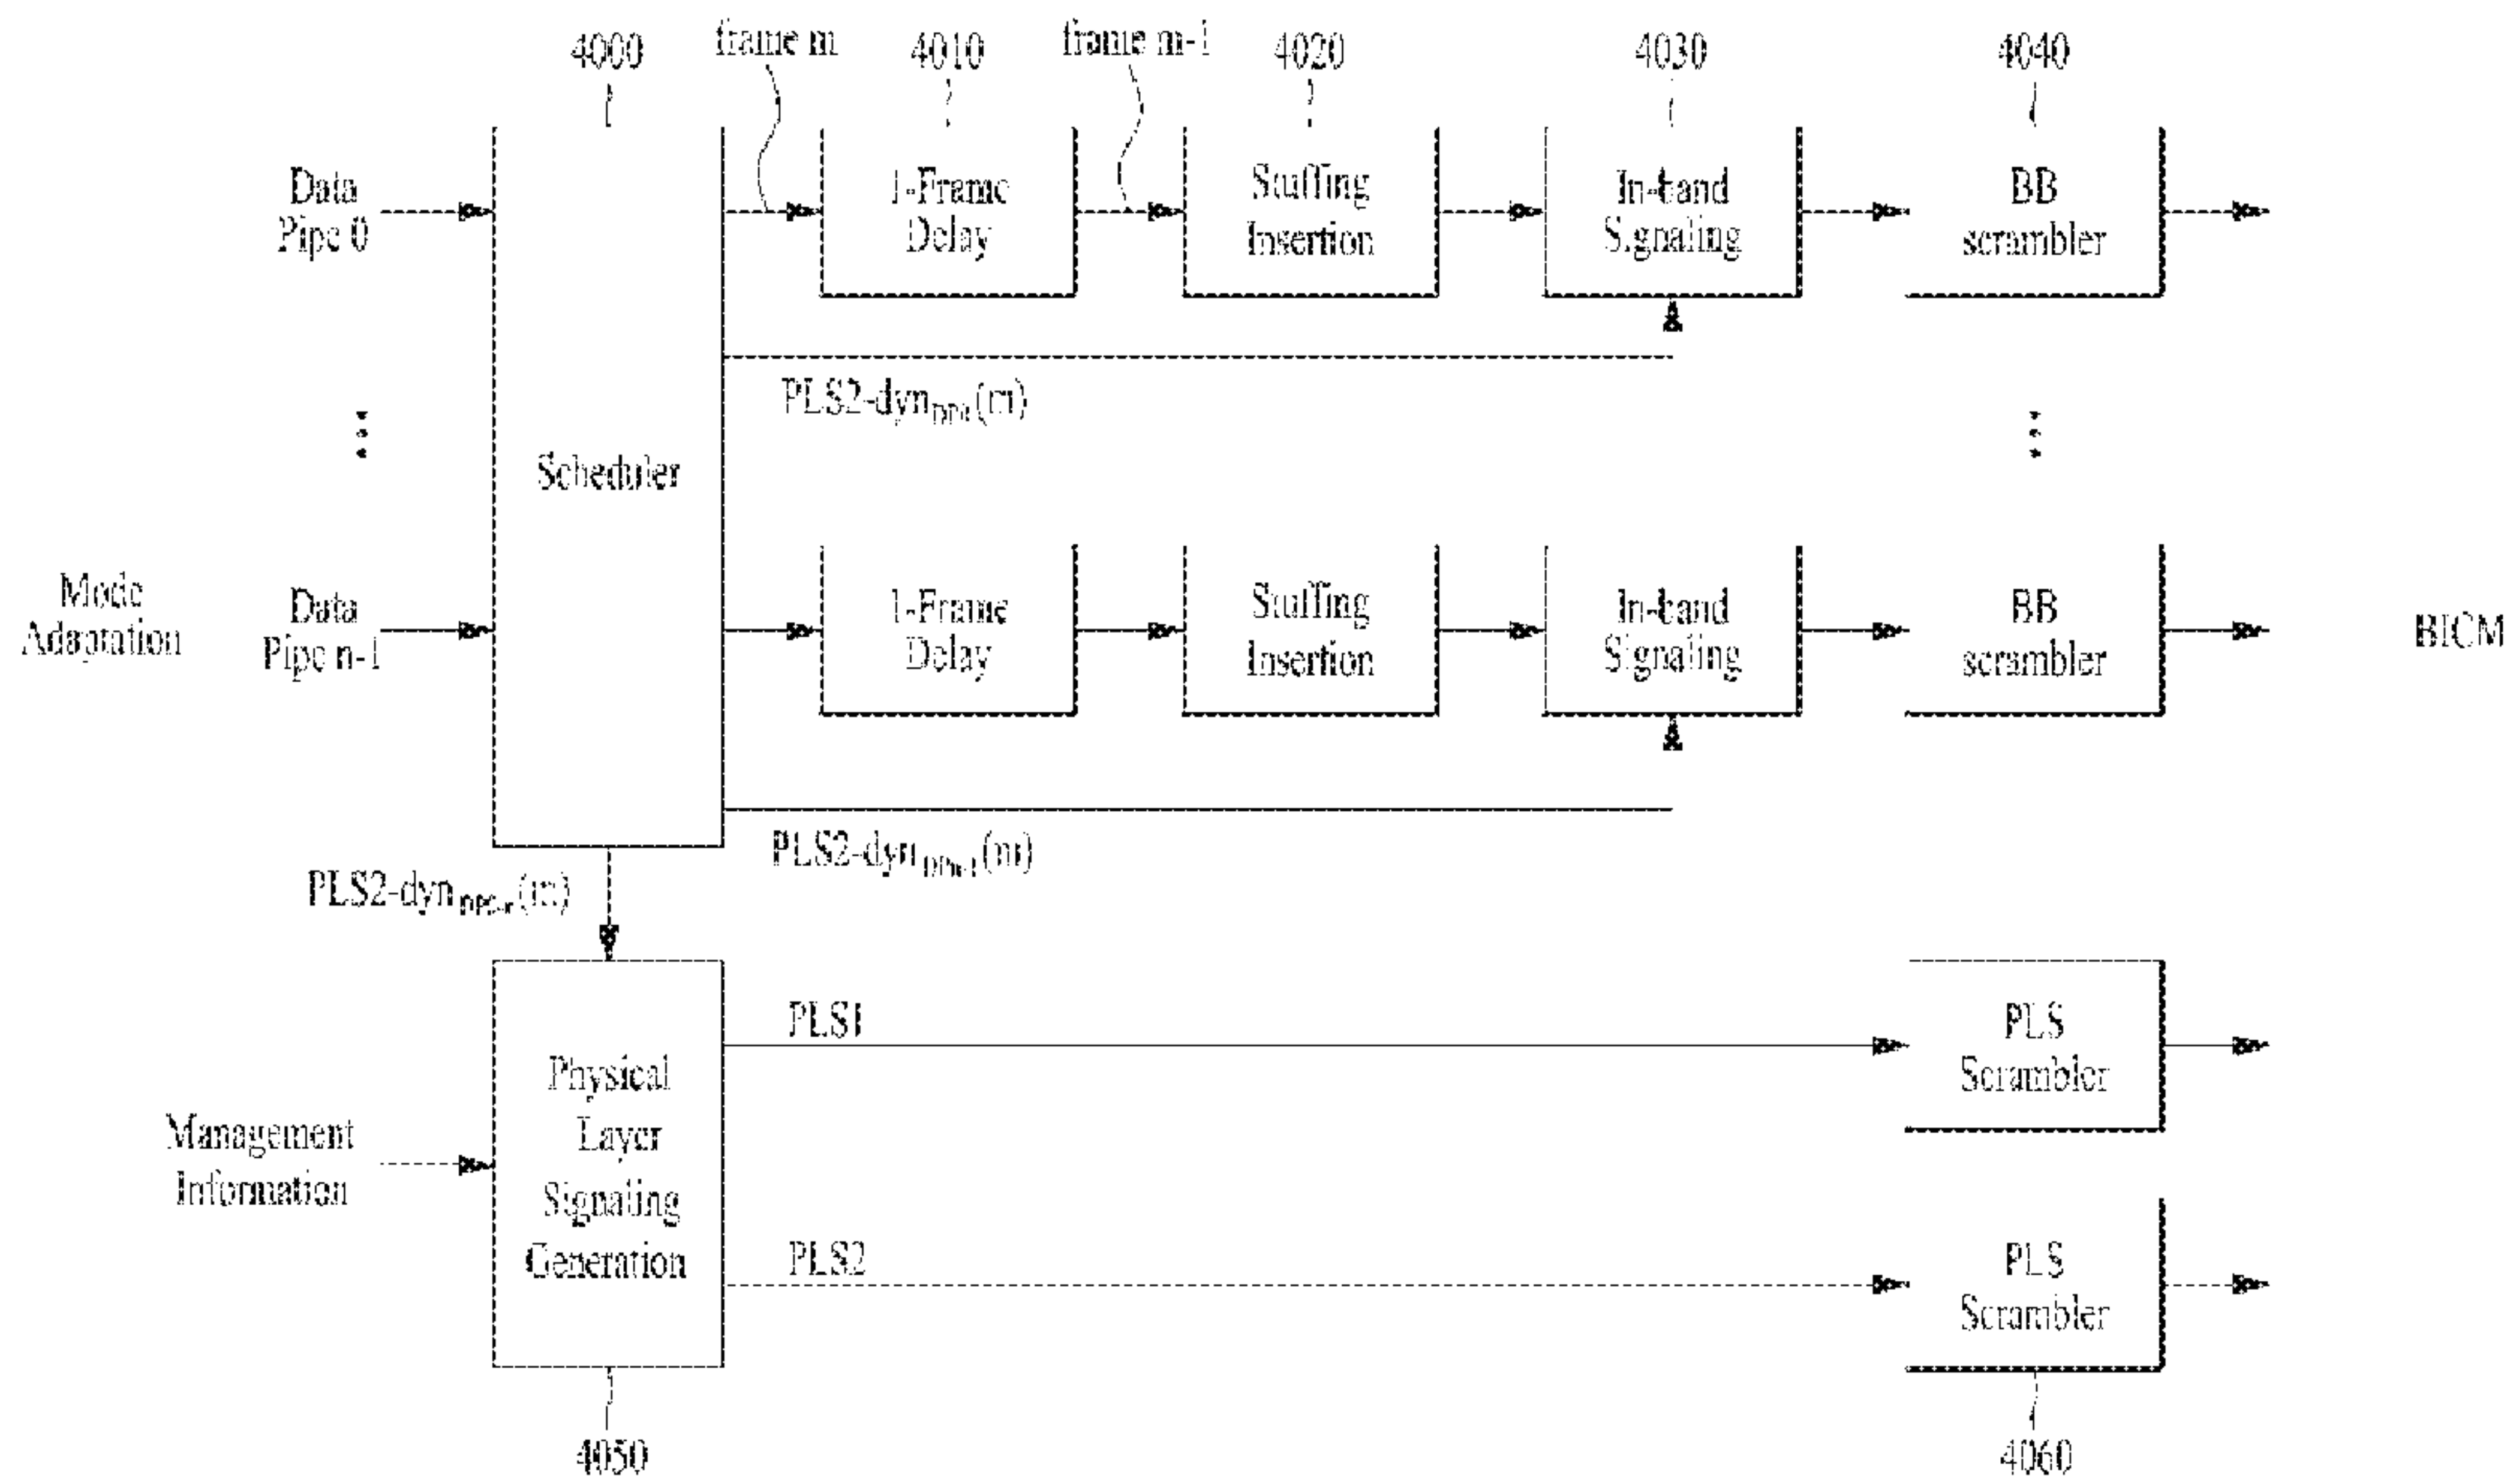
4000
frame m
4010
frame m-1
4020
4030
4040

Data Pipe 0
1-Frame Delay
Stuffing Insertion
In-band Signaling
BB scrambler

PLS2-dyn$_{DP0}$(m)

Scheduler

Mode Adaptation
Data Pipe n-1
1-Frame Delay
Stuffing Insertion
In-band Signaling
BB scrambler
BICM

PLS2-dyn$_{DPn-1}$(m)
PLS2-dyn$_{DP0-n}$(m)

PLS1
Physical Layer Signaling Generation
PLS Scrambler
Management Information
PLS2
PLS Scrambler

4050
4060